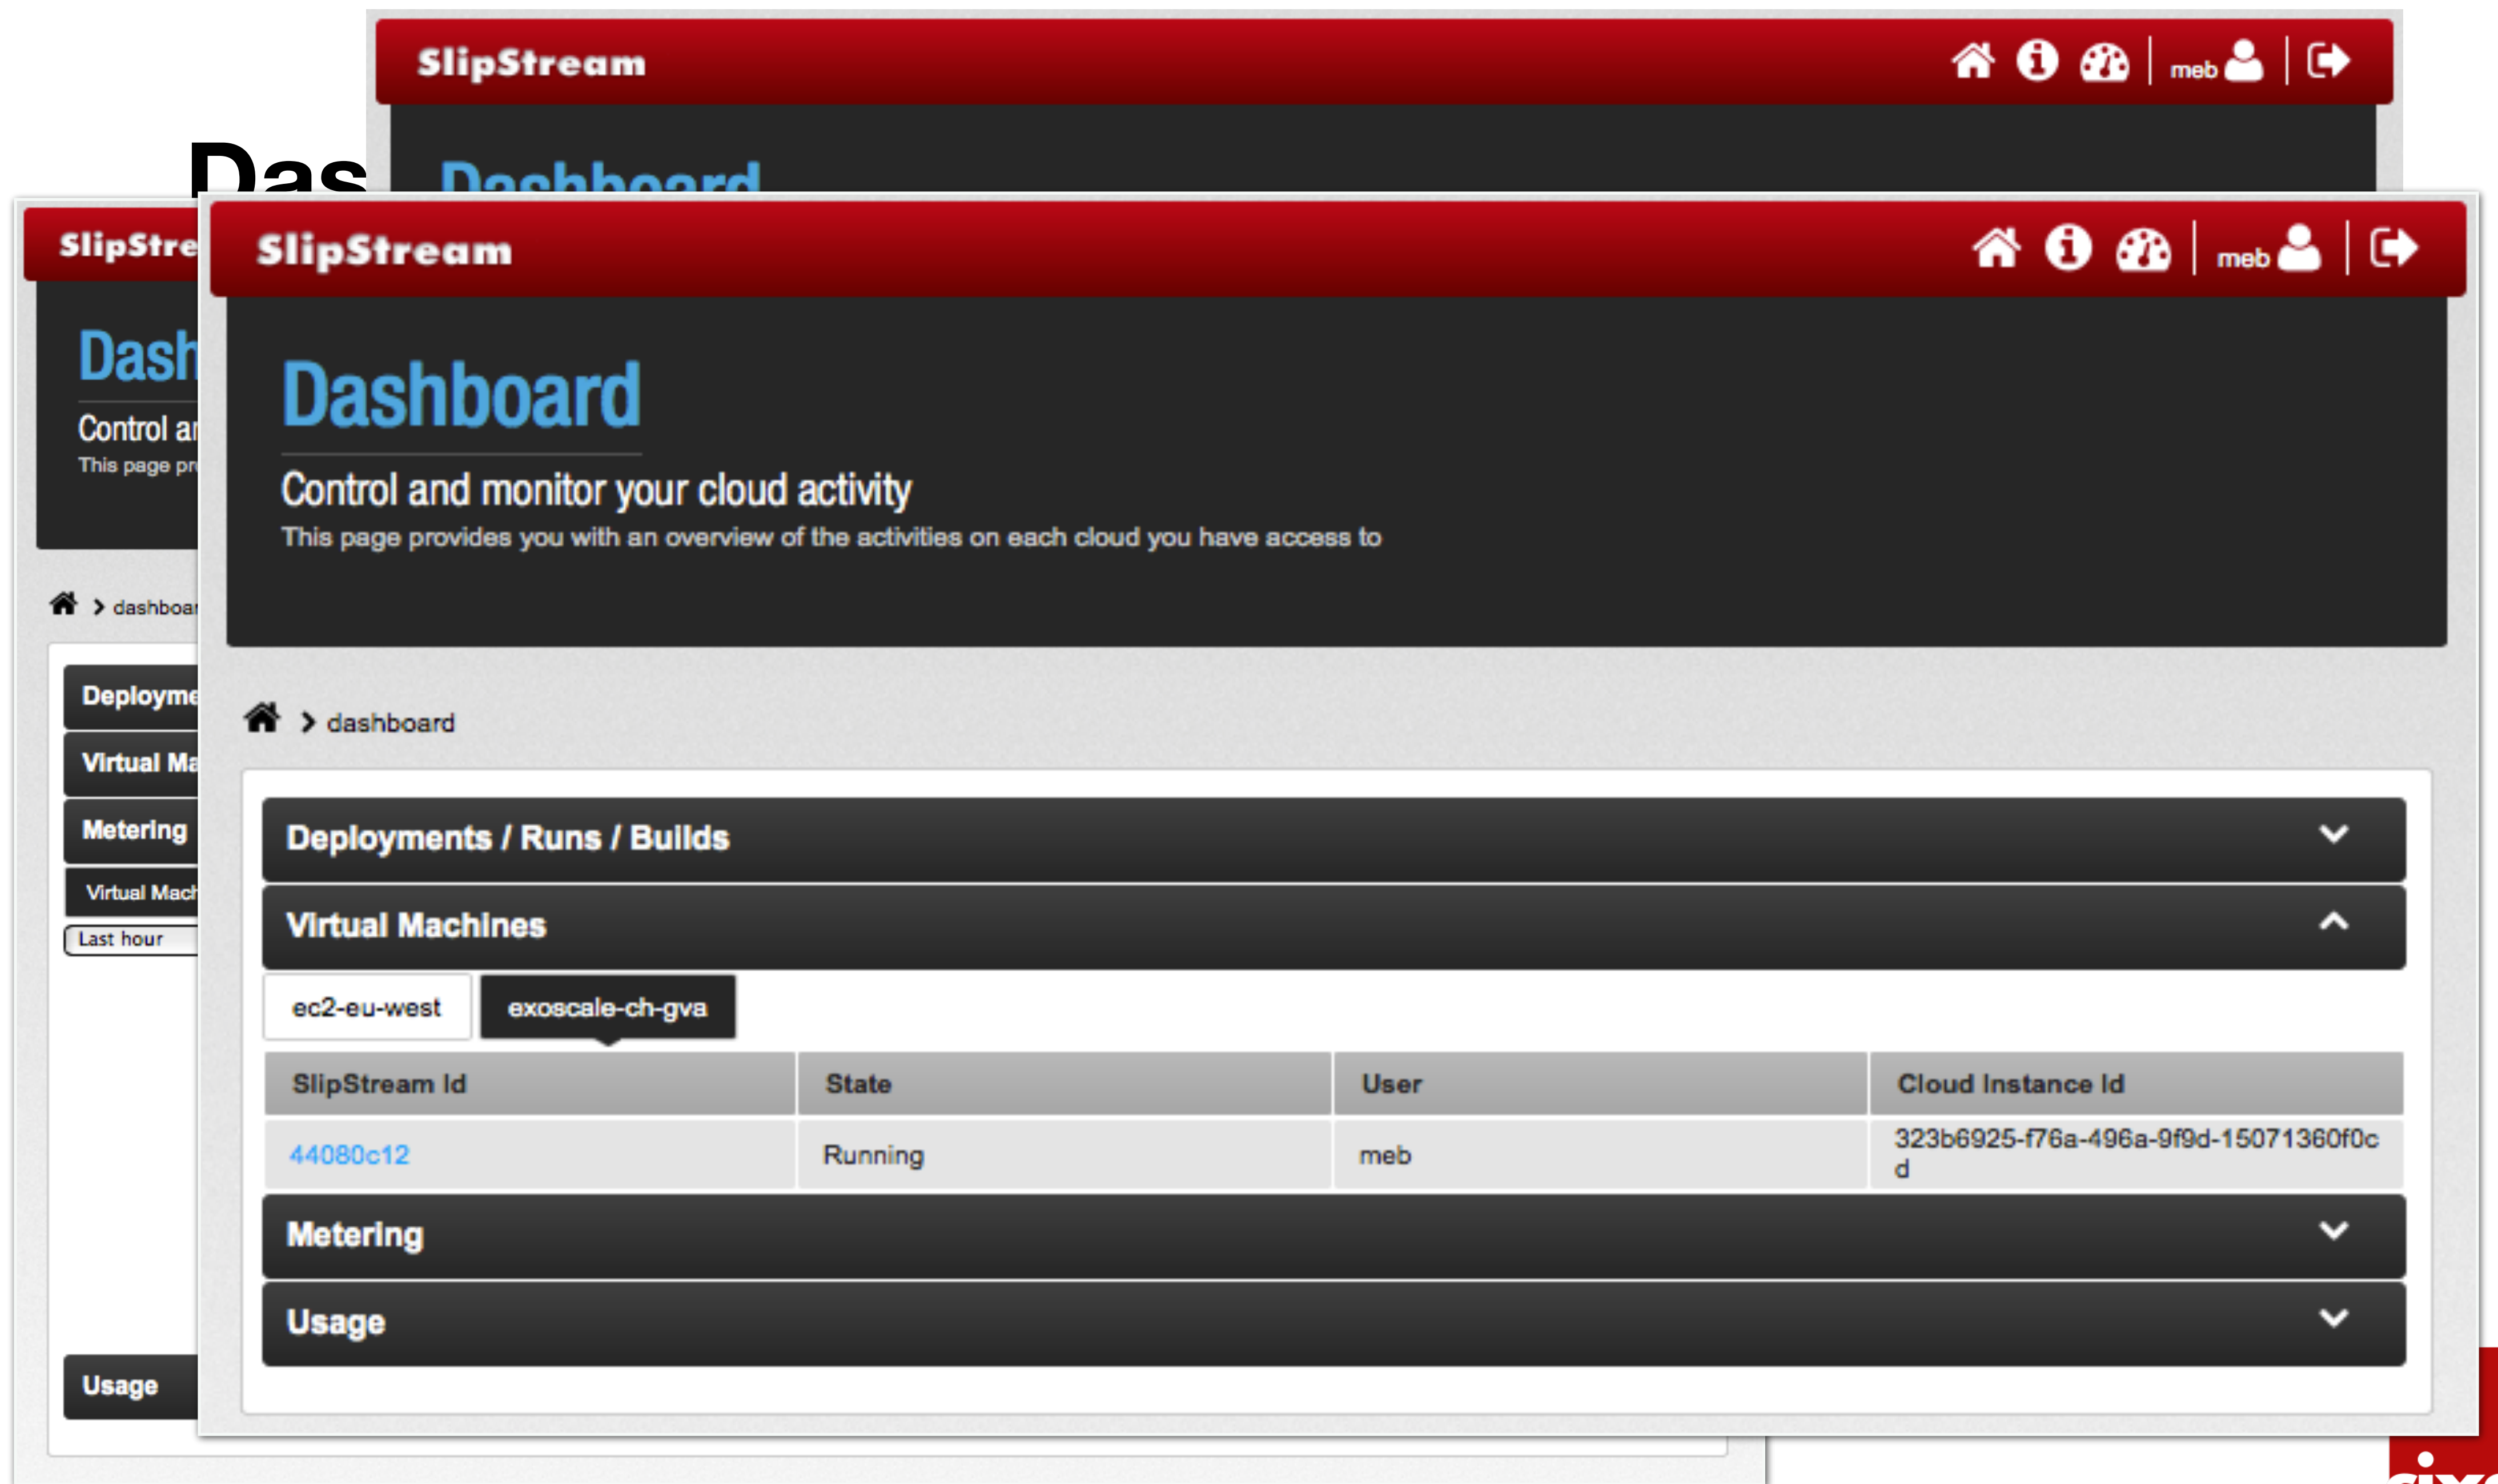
SlipStream meb

Das

Dashboard

SlipStre

Dash

Control ar

This page pr

dashboar

Deployme

Virtual Ma

Metering

Virtual Mach

Last hour

Usage

SlipStream meb

Dashboard

Control and monitor your cloud activity

This page provides you with an overview of the activities on each cloud you have access to

> dashboard

Deployments / Runs / Builds

Virtual Machines

ec2-eu-west exoscale-ch-gva

| SlipStream Id | State | User | Cloud Instance Id |
|---|---|---|---|
| 44080c12 | Running | meb | 323b6925-f76a-496a-9f9d-15071360f0cd |

Metering

Usage